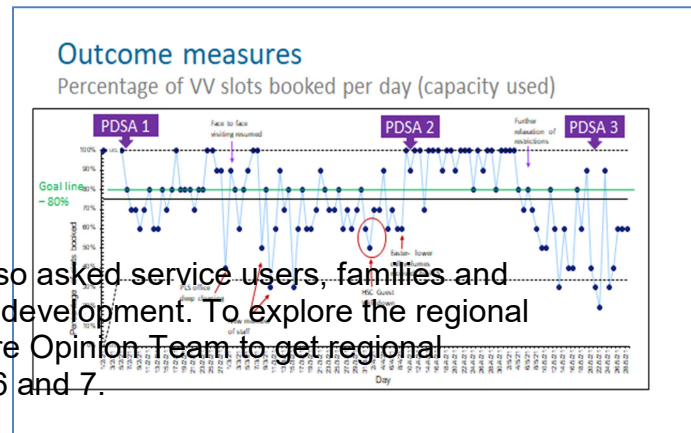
Outcome measures

Percentage of VV slots booked per day (capacity used)

PDSA 1

Face to face visiting resumed

PDSA 2

Further relaxation of restrictions

PDSA 3

100%

90%

Goal line ~80%

80%

70%

60%

50%

Easter- lower demand

HSC Guest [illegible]

PLS office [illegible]

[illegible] of staff

Day

so asked service users, families and development. To explore the regional re Opinion Team to get regional 6 and 7.